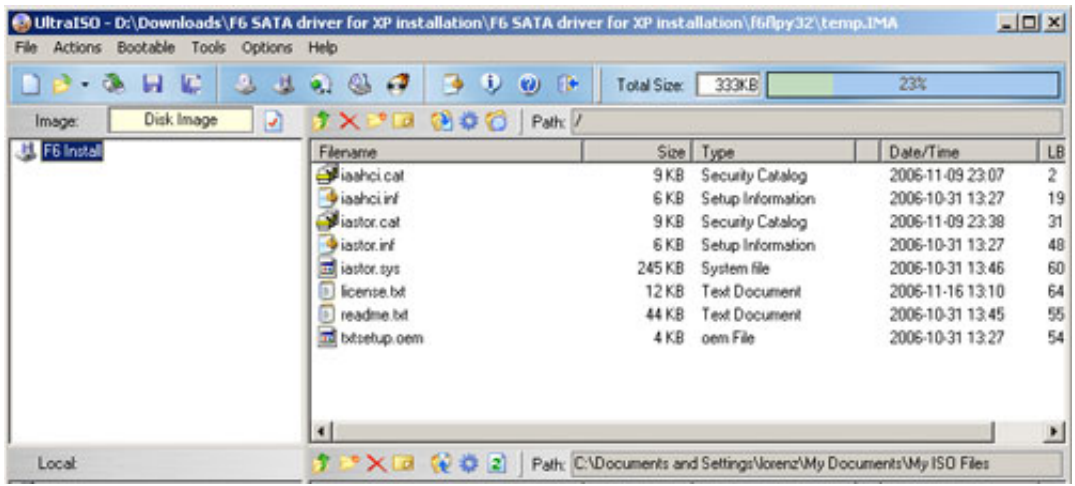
UltraISO - D:\Downloads\F6 SATA driver for XP installation\F6 SATA driver for XP installation\f6flpy32\temp.IMA

File Actions Bootable Tools Options Help

Total Size: 333KB 23%

Image: Disk Image

Path: /

F6 Install

| Filename | Size | Type | Date/Time | LB |
|---|---|---|---|---|
| iaahci.cat | 9 KB | Security Catalog | 2006-11-09 23:07 | 2 |
| iaahci.inf | 6 KB | Setup Information | 2006-10-31 13:27 | 19 |
| iastor.cat | 9 KB | Security Catalog | 2006-11-09 23:38 | 31 |
| iastor.inf | 6 KB | Setup Information | 2006-10-31 13:27 | 48 |
| iastor.sys | 245 KB | System file | 2006-10-31 13:46 | 60 |
| license.txt | 12 KB | Text Document | 2006-11-16 13:10 | 64 |
| readme.txt | 44 KB | Text Document | 2006-10-31 13:45 | 55 |
| txtsetup.oem | 4 KB | oem File | 2006-10-31 13:27 | 54 |

Local:

Path: C:\Documents and Settings\lorenz\My Documents\My ISO Files